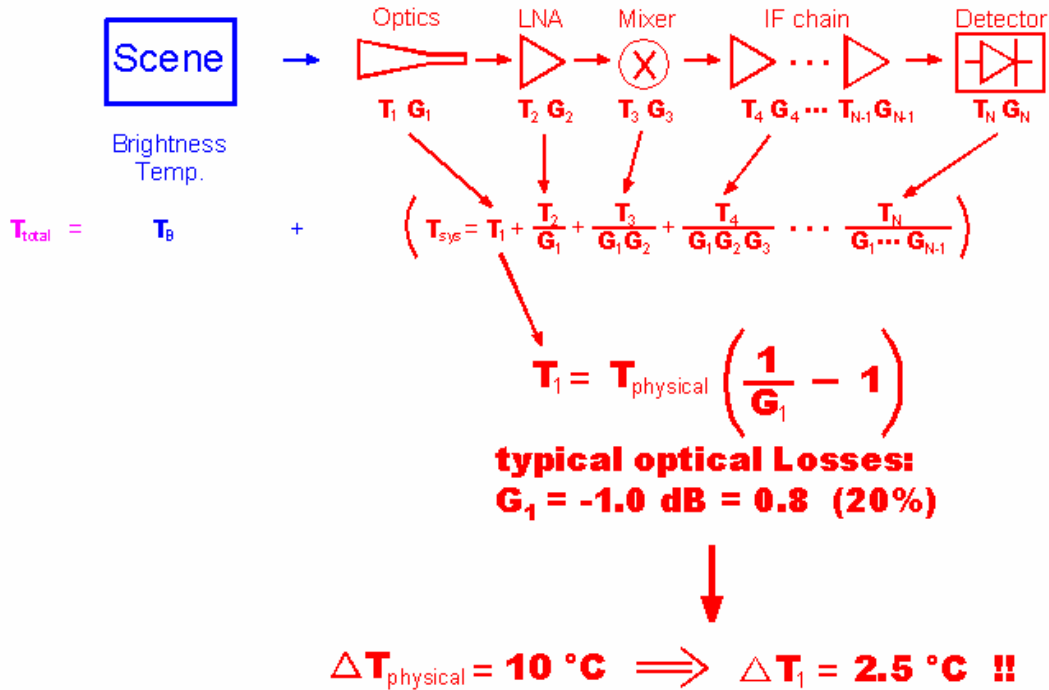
Scene

Brightness Temp.

Optics LNA Mixer IF chain Detector

$T_1$ $G_1$ $T_2$ $G_2$ $T_3$ $G_3$ $T_4$ $G_4 \cdots$ $T_{N-1} G_{N-1}$ $T_N$ $G_N$

$T_{total}$ = $T_B$ + $\left( T_{sys} = T_1 + \frac{T_2}{G_1} + \frac{T_3}{G_1 G_2} + \frac{T_4}{G_1 G_2 G_3} \cdots \frac{T_N}{G_1 \cdots G_{N-1}} \right)$

$T_1 = T_{physical} \left( \frac{1}{G_1} - 1 \right)$

typical optical Losses:
$G_1$ = -1.0 dB = 0.8 (20%)

$\Delta T_{physical}$ = 10 °C $\Longrightarrow$ $\Delta T_1$ = 2.5 °C !!